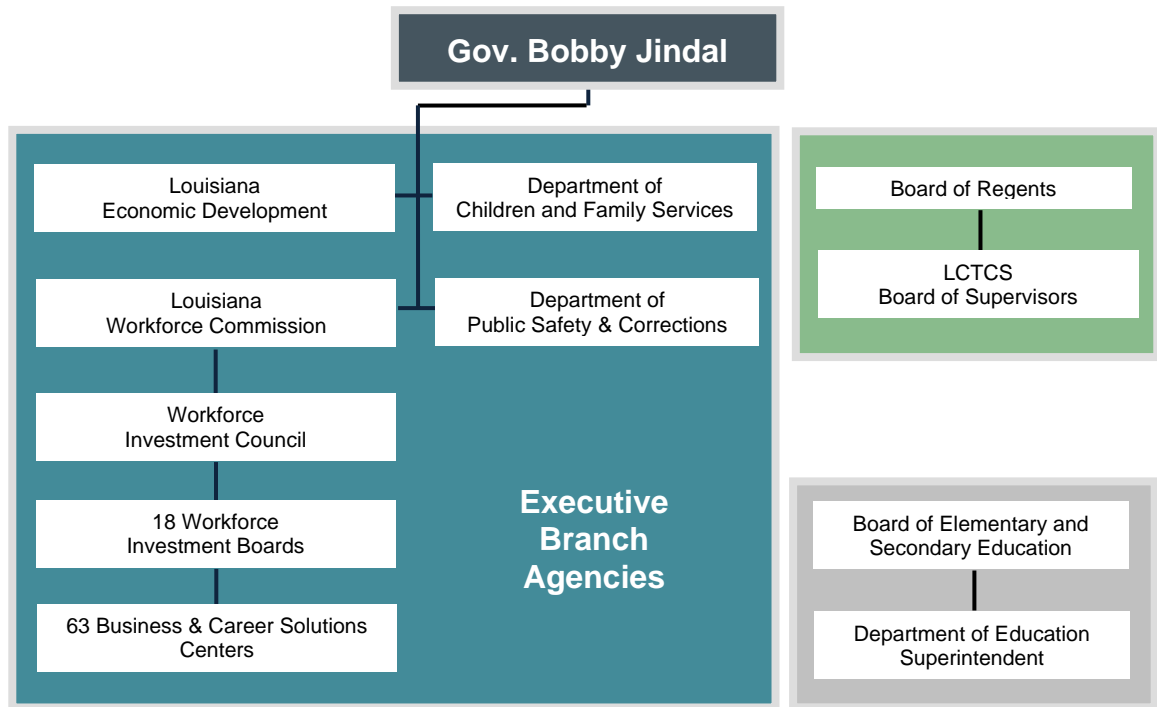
Gov. Bobby Jindal

Louisiana Economic Development

Department of Children and Family Services

Louisiana Workforce Commission

Department of Public Safety & Corrections

Workforce Investment Council

18 Workforce Investment Boards

63 Business & Career Solutions Centers

Executive Branch Agencies

Board of Regents

LCTCS Board of Supervisors

Board of Elementary and Secondary Education

Department of Education Superintendent